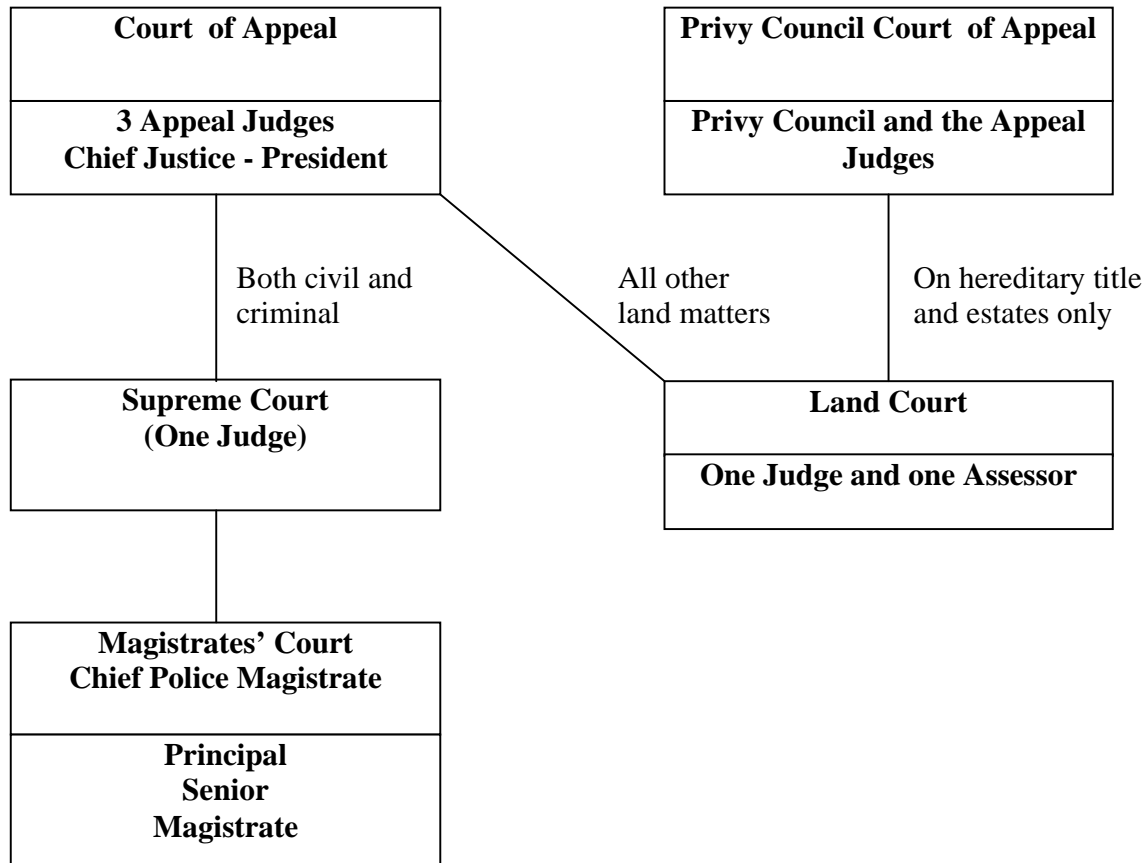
Court of Appeal

3 Appeal Judges
Chief Justice - President

Privy Council Court of Appeal

Privy Council and the Appeal Judges

Both civil and criminal

All other land matters

On hereditary title and estates only

Supreme Court
(One Judge)

Land Court

One Judge and one Assessor

Magistrates' Court
Chief Police Magistrate

Principal
Senior
Magistrate